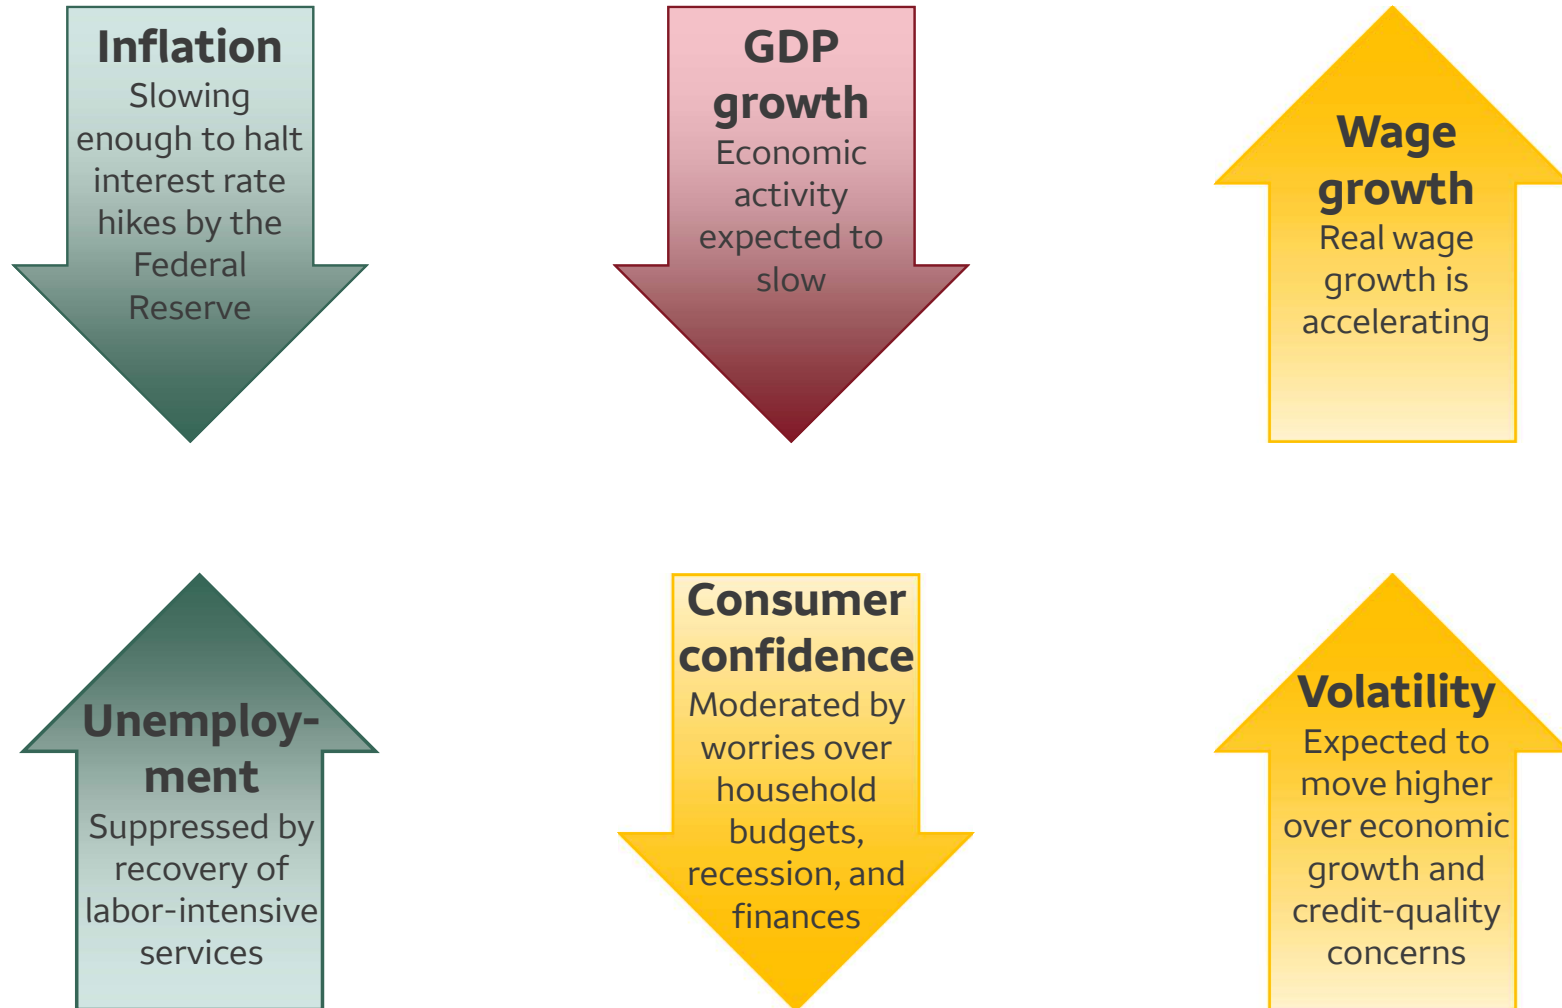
Inflation
Slowing enough to halt interest rate hikes by the Federal Reserve

GDP growth
Economic activity expected to slow

Wage growth
Real wage growth is accelerating

Unemployment
Suppressed by recovery of labor-intensive services

Consumer confidence
Moderated by worries over household budgets, recession, and finances

Volatility
Expected to move higher over economic growth and credit-quality concerns